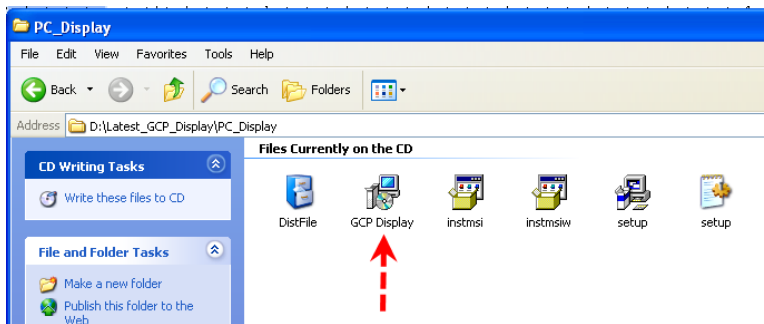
PC_Display

File Edit View Favorites Tools Help

Back Search Folders

Address D:\Latest_GCP_Display\PC_Display

CD Writing Tasks

Write these files to CD

File and Folder Tasks

Make a new folder

Publish this folder to the Web

Files Currently on the CD

DistFile GCP Display instmsi instmsiw setup setup